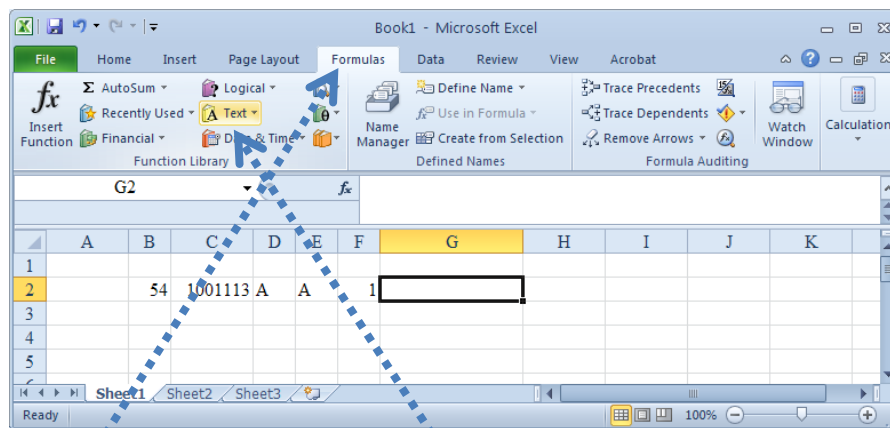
Book1 - Microsoft Excel

File Home Insert Page Layout Formulas Data Review View Acrobat

Insert Function
AutoSum
Recently Used
Financial
Logical
Text
Date & Time
Function Library

Name Manager
Define Name
Use in Formula
Create from Selection
Defined Names

Trace Precedents
Trace Dependents
Remove Arrows
Formula Auditing

Watch Window

Calculation

G2

| | A | B | C | D | E | F | G | H | I | J | K |
|---|---|---|---|---|---|---|---|---|---|---|---|
| 1 | | | | | | | | | | | |
| 2 | | 54 | 1001113 | A | A | 1 | | | | | |
| 3 | | | | | | | | | | | |
| 4 | | | | | | | | | | | |
| 5 | | | | | | | | | | | |

Sheet1 Sheet2 Sheet3

Ready 100%